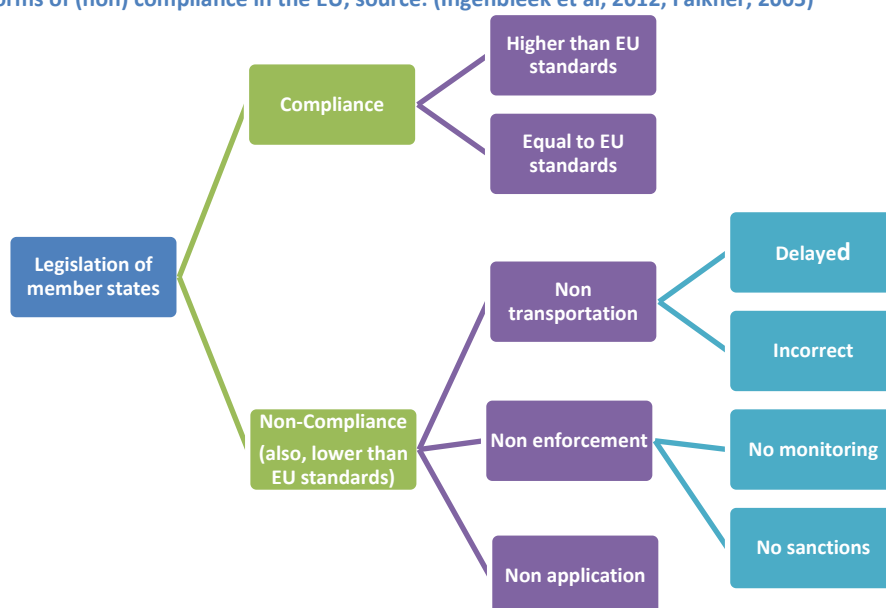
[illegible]orms of (non) compliance in the EU, source: (Ingenbleek et al, 2012; Falkner, 2005)

Legislation of member states

Compliance

Higher than EU standards

Equal to EU standards

Non-Compliance (also, lower than EU standards)

Non transportation

Delayed

Incorrect

Non enforcement

No monitoring

No sanctions

Non application